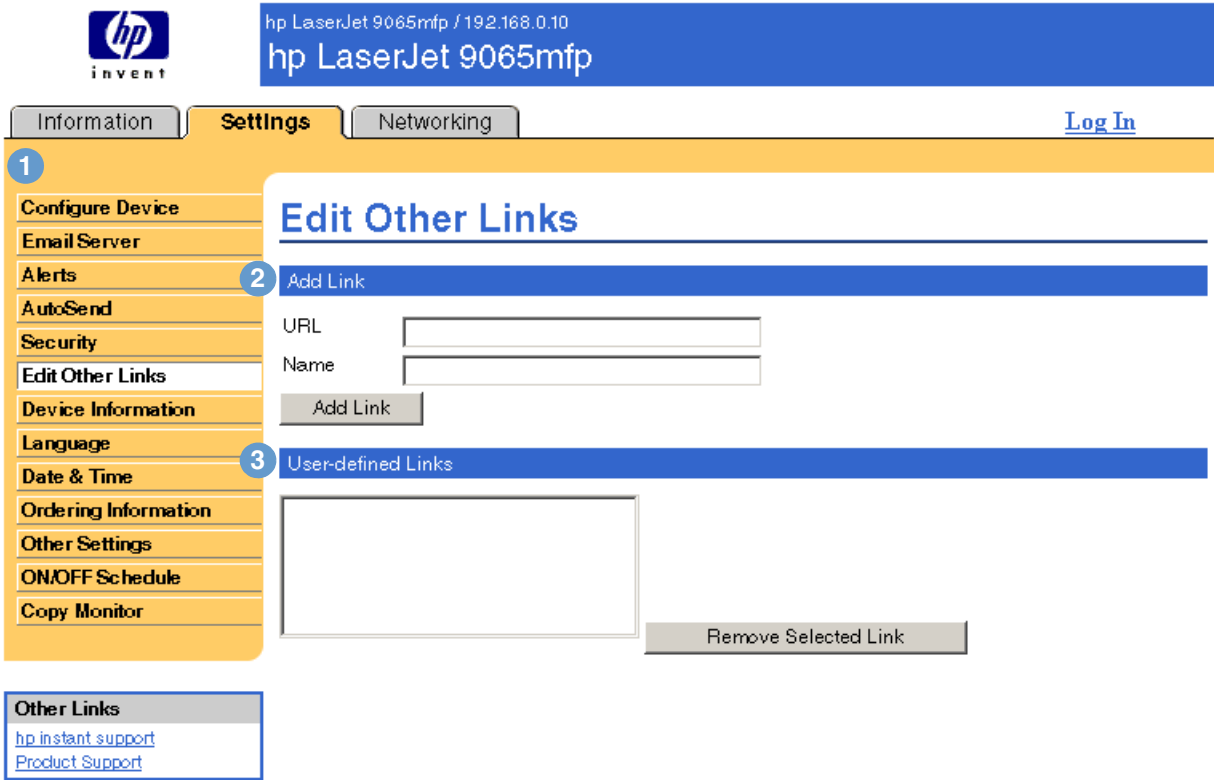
hp invent

hp LaserJet 9065mfp / 192.168.0.10
hp LaserJet 9065mfp

Information | Settings | Networking

Log In

1

Configure Device
Email Server
Alerts
AutoSend
Security
Edit Other Links
Device Information
Language
Date & Time
Ordering Information
Other Settings
ON/OFF Schedule
Copy Monitor

Edit Other Links

2 Add Link

URL
Name
Add Link

3 User-defined Links

Remove Selected Link

Other Links
hp instant support
Product Support